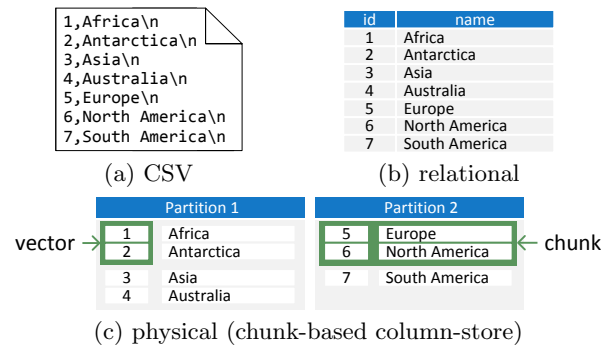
1,Africa\n
2,Antarctica\n
3,Asia\n
4,Australia\n
5,Europe\n
6,North America\n
7,South America\n

(a) CSV

| id | name |
|---|---|
| 1 | Africa |
| 2 | Antarctica |
| 3 | Asia |
| 4 | Australia |
| 5 | Europe |
| 6 | North America |
| 7 | South America |

(b) relational

Partition 1

vector

| 1 | Africa |
|---|---|
| 2 | Antarctica |
| 3 | Asia |
| 4 | Australia |

Partition 2

| 5 | Europe |
|---|---|
| 6 | North America |
| 7 | South America |

chunk

(c) physical (chunk-based column-store)